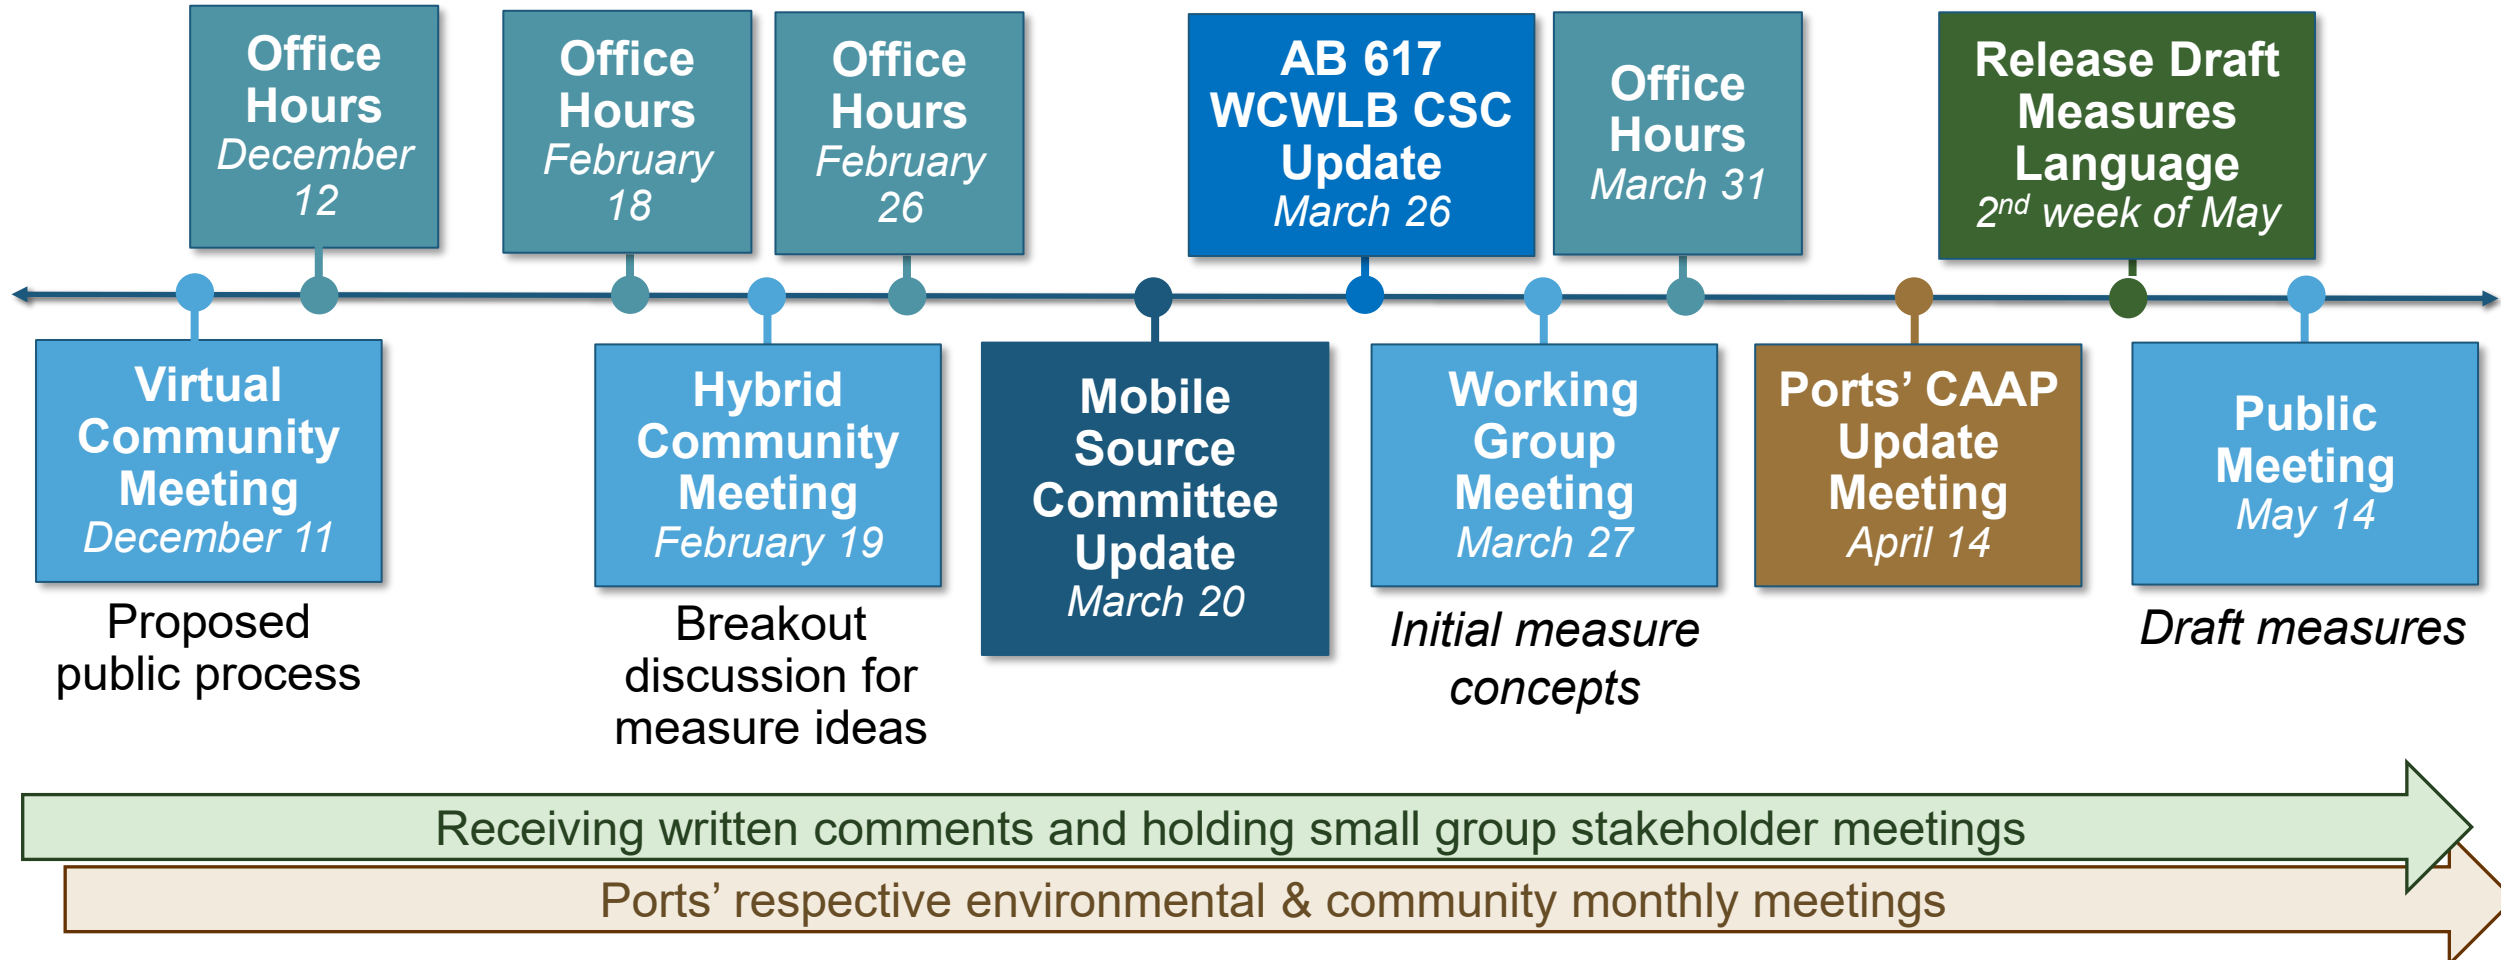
Office Hours
December 12

Office Hours
February 18

Office Hours
February 26

AB 617 WCWLB CSC Update
March 26

Office Hours
March 31

Release Draft Measures Language
2$^{nd}$ week of May

Virtual Community Meeting
December 11

Proposed public process

Hybrid Community Meeting
February 19

Breakout discussion for measure ideas

Mobile Source Committee Update
March 20

Working Group Meeting
March 27

Initial measure concepts

Ports' CAAP Update Meeting
April 14

Public Meeting
May 14

Draft measures

Receiving written comments and holding small group stakeholder meetings

Ports' respective environmental & community monthly meetings